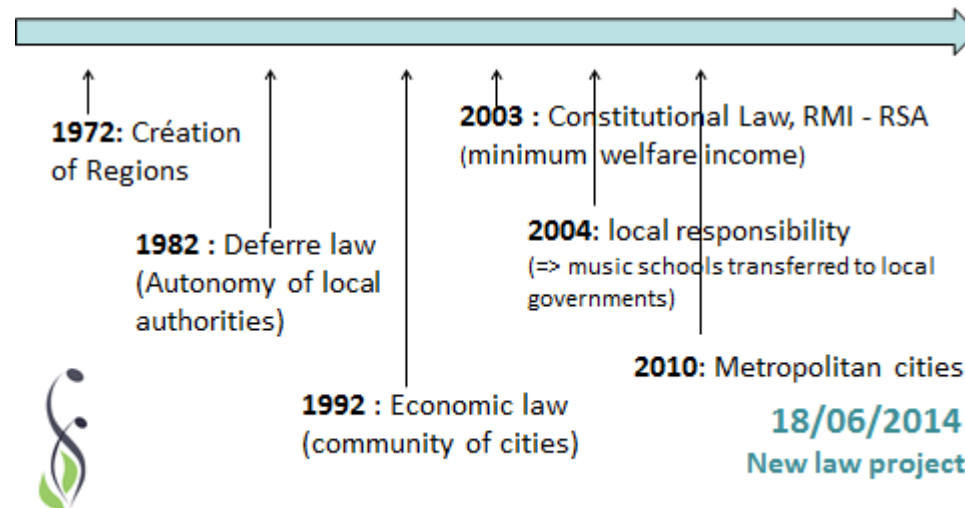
**1972:** Création of Regions

**1982 :** Deferre law (Autonomy of local authorities)

**1992 :** Economic law (community of cities)

**2003 :** Constitutional Law, RMI - RSA (minimum welfare income)

**2004:** local responsibility (=> music schools transferred to local governments)

**2010:** Metropolitan cities

18/06/2014
New law project